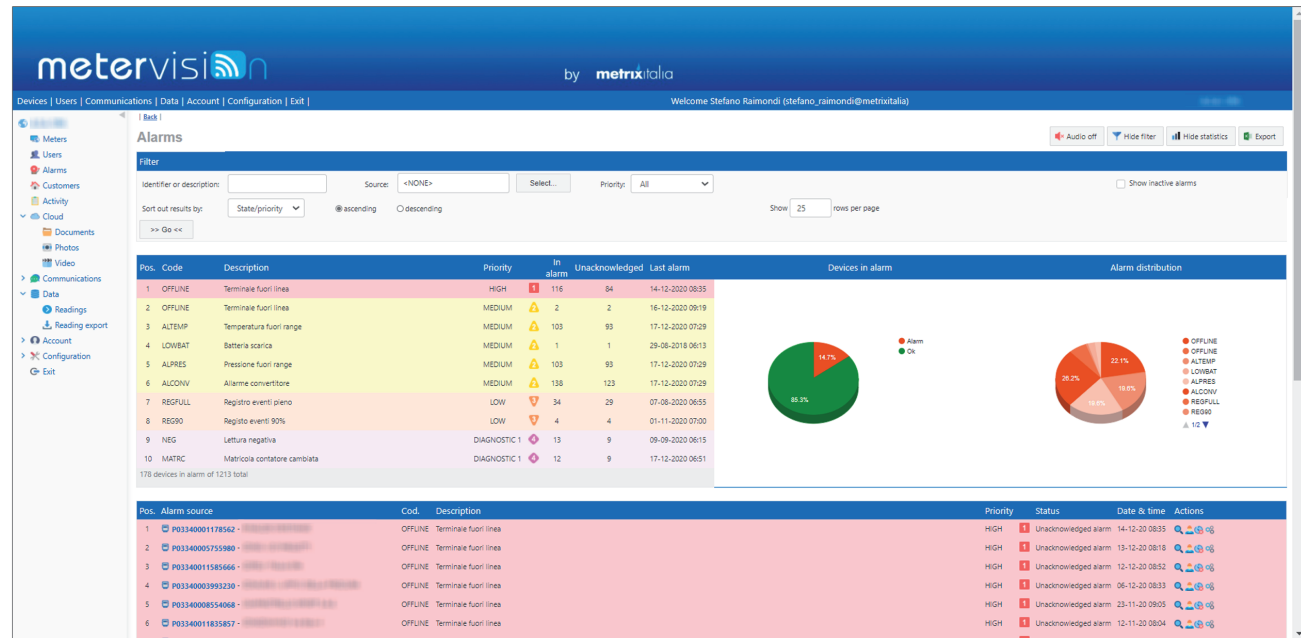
metervision

by metrixitalia

Devices | Users | Communications | Data | Account | Configuration | Exit |

Welcome Stefano Raimondi (stefano_raimondi@metrixitalia)

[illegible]
Meters
Users
Alarms
Customers
Activity
Cloud
Documents
Photos
Video
Communications
Data
Readings
Reading export
Account
Configuration
Exit

| Back |

Alarms

Audio off
Hide filter
Hide statistics
Export

Filter

Identifier or description:
Source: <NONE>
Select...
Priority: All
Show inactive alarms
Sort out results by: State/priority
ascending
descending
Show 25 rows per page
>> Go <<

| Pos. | Code | Description | Priority | In alarm | Unacknowledged | Last alarm |
|---|---|---|---|---|---|---|
| 1 | OFFLINE | Terminale fuori linea | HIGH | 116 | 84 | 14-12-2020 08:35 |
| 2 | OFFLINE | Terminale fuori linea | MEDIUM | 2 | 2 | 16-12-2020 09:19 |
| 3 | ALTEMP | Temperatura fuori range | MEDIUM | 103 | 93 | 17-12-2020 07:29 |
| 4 | LOWBAT | Batteria scarica | MEDIUM | 1 | 1 | 29-08-2018 06:13 |
| 5 | ALPRES | Pressione fuori range | MEDIUM | 103 | 93 | 17-12-2020 07:29 |
| 6 | ALCONV | Allarme convertitore | MEDIUM | 138 | 123 | 17-12-2020 07:29 |
| 7 | REGFULL | Registro eventi pieno | LOW | 34 | 29 | 07-08-2020 06:55 |
| 8 | REG90 | Registo eventi 90% | LOW | 4 | 4 | 01-11-2020 07:00 |
| 9 | NEG | Lettura negativa | DIAGNOSTIC 1 | 13 | 9 | 09-09-2020 06:15 |
| 10 | MATRC | Matricola contatore cambiata | DIAGNOSTIC 1 | 12 | 9 | 17-12-2020 06:51 |

178 devices in alarm of 1213 total

Devices in alarm
14.7%
85.3%
Alarm
Ok

Alarm distribution
22.1%
18.0%
19.6%
26.2%
OFFLINE
OFFLINE
ALTEMP
LOWBAT
ALPRES
ALCONV
REGFULL
REG90
1/2

| Pos. | Alarm source | Cod. | Description | Priority | Status | Date & time | Actions |
|---|---|---|---|---|---|---|---|
| 1 | P03340001178562 - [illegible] | OFFLINE | Terminale fuori linea | HIGH | Unacknowledged alarm | 14-12-20 08:35 | |
| 2 | P03340005755980 - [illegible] | OFFLINE | Terminale fuori linea | HIGH | Unacknowledged alarm | 13-12-20 08:18 | |
| 3 | P03340011585666 - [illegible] | OFFLINE | Terminale fuori linea | HIGH | Unacknowledged alarm | 12-12-20 08:52 | |
| 4 | P03340003993230 - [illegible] | OFFLINE | Terminale fuori linea | HIGH | Unacknowledged alarm | 06-12-20 08:33 | |
| 5 | P03340008554068 - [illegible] | OFFLINE | Terminale fuori linea | HIGH | Unacknowledged alarm | 23-11-20 09:05 | |
| 6 | P03340011835857 - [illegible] | OFFLINE | Terminale fuori linea | HIGH | Unacknowledged alarm | 12-11-20 08:04 | |